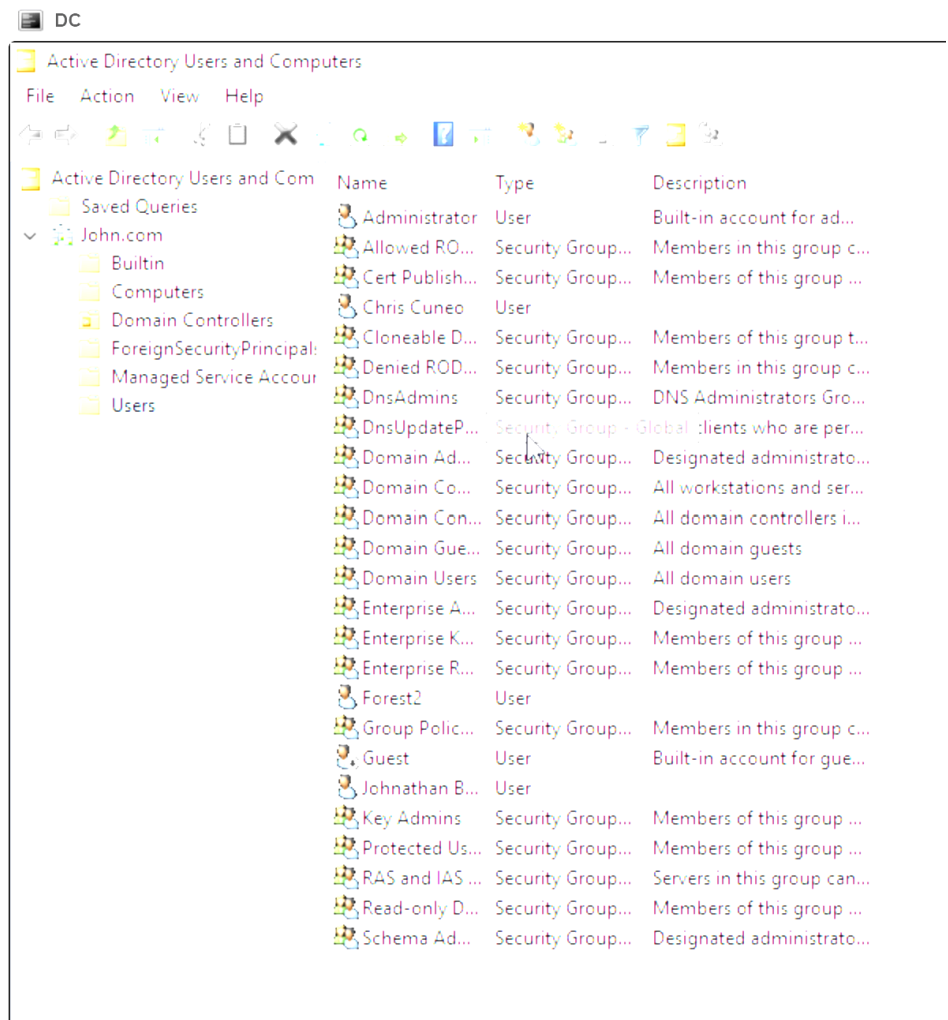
DC

Active Directory Users and Computers

File Action View Help

Active Directory Users and Com
Saved Queries
John.com
Builtin
Computers
Domain Controllers
ForeignSecurityPrincipals
Managed Service Accour
Users

| Name | Type | Description |
|---|---|---|
| Administrator | User | Built-in account for ad... |
| Allowed RO... | Security Group... | Members in this group c... |
| Cert Publish... | Security Group... | Members of this group ... |
| Chris Cuneo | User | |
| Cloneable D... | Security Group... | Members of this group t... |
| Denied ROD... | Security Group... | Members in this group c... |
| DnsAdmins | Security Group... | DNS Administrators Gro... |
| DnsUpdateP... | Security Group - Global | clients who are per... |
| Domain Ad... | Security Group... | Designated administrato... |
| Domain Co... | Security Group... | All workstations and ser... |
| Domain Con... | Security Group... | All domain controllers i... |
| Domain Gue... | Security Group... | All domain guests |
| Domain Users | Security Group... | All domain users |
| Enterprise A... | Security Group... | Designated administrato... |
| Enterprise K... | Security Group... | Members of this group ... |
| Enterprise R... | Security Group... | Members of this group ... |
| Forest2 | User | |
| Group Polic... | Security Group... | Members in this group c... |
| Guest | User | Built-in account for gue... |
| Johnathan B... | User | |
| Key Admins | Security Group... | Members of this group ... |
| Protected Us... | Security Group... | Members of this group ... |
| RAS and IAS ... | Security Group... | Servers in this group can... |
| Read-only D... | Security Group... | Members of this group ... |
| Schema Ad... | Security Group... | Designated administrato... |